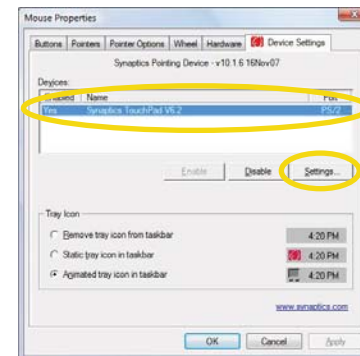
Mouse Properties

Buttons | Pointers | Pointer Options | Wheel | Hardware | Device Settings

Synaptics Pointing Device - v10.1.6 16Nov07

Devices:

| Enabled | Name | Port |
|---|---|---|
| Yes | Synaptics TouchPad V6.2 | PS/2 |

Enable | Disable | Settings...

Tray Icon

Remove tray icon from taskbar 4:20 PM

Static tray icon in taskbar 4:20 PM

Animated tray icon in taskbar 4:20 PM

www.synaptics.com

OK | Cancel | Apply